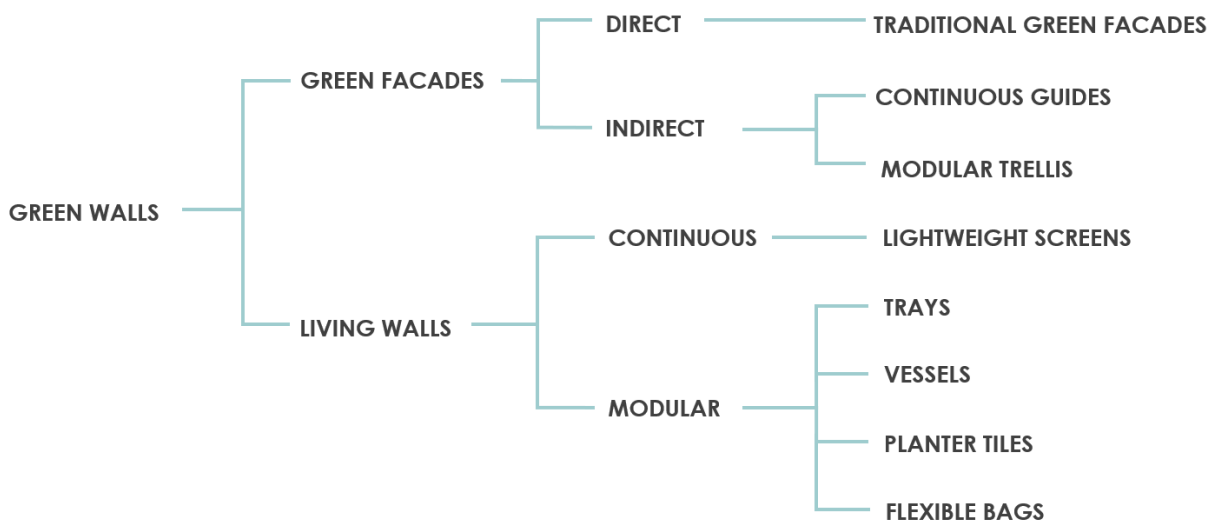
GREEN WALLS

GREEN FACADES

DIRECT

TRADITIONAL GREEN FACADES

INDIRECT

CONTINUOUS GUIDES

MODULAR TRELLIS

LIVING WALLS

CONTINUOUS

LIGHTWEIGHT SCREENS

MODULAR

TRAYS

VESSELS

PLANTER TILES

FLEXIBLE BAGS